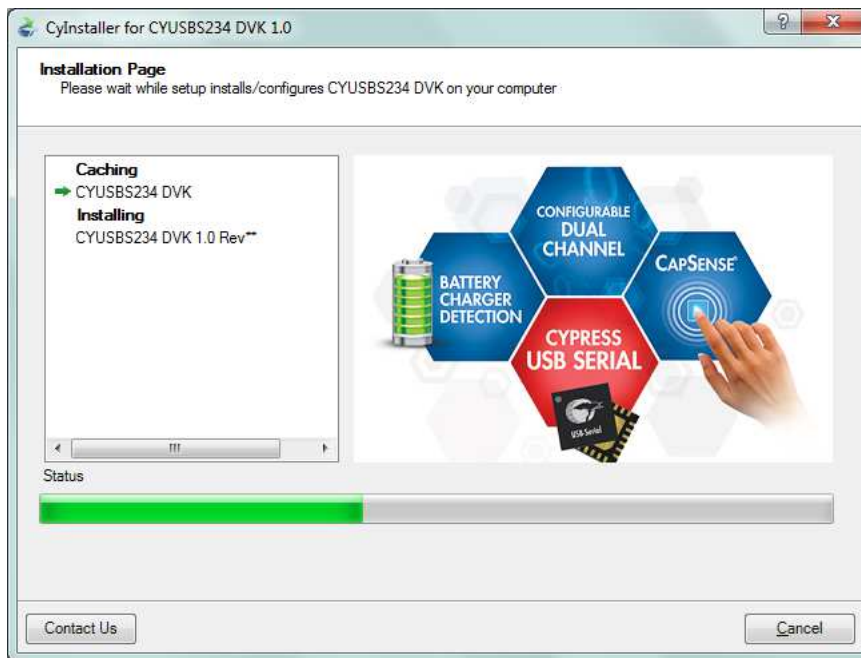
CyInstaller for CYUSBS234 DVK 1.0

?

X

Installation Page
Please wait while setup installs/configures CYUSBS234 DVK on your computer

Caching
CYUSBS234 DVK
Installing
CYUSBS234 DVK 1.0 Rev**

III

CONFIGURABLE DUAL CHANNEL

BATTERY CHARGER DETECTION

CAPSENSE

CYPRESS USB SERIAL

USB Serial

Status

Contact Us

Cancel